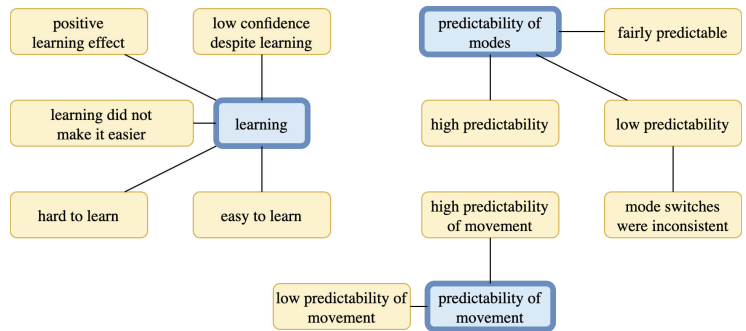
positive learning effect

low confidence despite learning

learning did not make it easier

learning

hard to learn

easy to learn

predictability of modes

fairly predictable

high predictability

low predictability

mode switches were inconsistent

high predictability of movement

low predictability of movement

predictability of movement